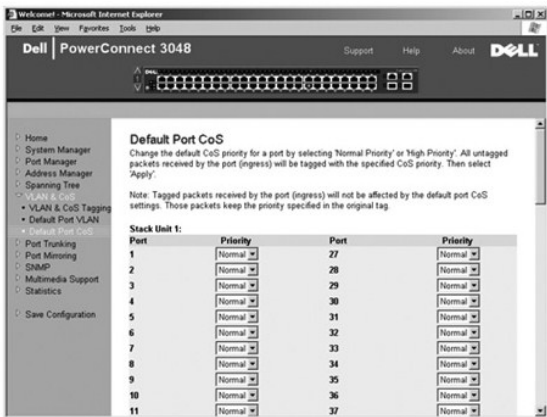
Welcome! - Microsoft Internet Explorer

File Edit View Favorites Tools Help

Dell | PowerConnect 3048

Support Help About DELL

Home
System Manager
Port Manager
Address Manager
Spanning Tree
VLAN & CoS
• VLAN & CoS Tagging
• Default Port VLAN
• Default Port CoS
Port Trunking
Port Mirroring
SNMP
Multimedia Support
Statistics

Save Configuration

Default Port CoS

Change the default CoS priority for a port by selecting 'Normal Priority' or 'High Priority'. All untagged packets received by the port (ingress) will be tagged with the specified CoS priority. Then select 'Apply'.

Note: Tagged packets received by the port (ingress) will not be affected by the default port CoS settings. Those packets keep the priority specified in the original tag.

Stack Unit 1:

| Port | Priority | Port | Priority |
|---|---|---|---|
| 1 | Normal | 27 | Normal |
| 2 | Normal | 28 | Normal |
| 3 | Normal | 29 | Normal |
| 4 | Normal | 30 | Normal |
| 5 | Normal | 31 | Normal |
| 6 | Normal | 32 | Normal |
| 7 | Normal | 33 | Normal |
| 8 | Normal | 34 | Normal |
| 9 | Normal | 35 | Normal |
| 10 | Normal | 36 | Normal |
| 11 | Normal | 37 | Normal |